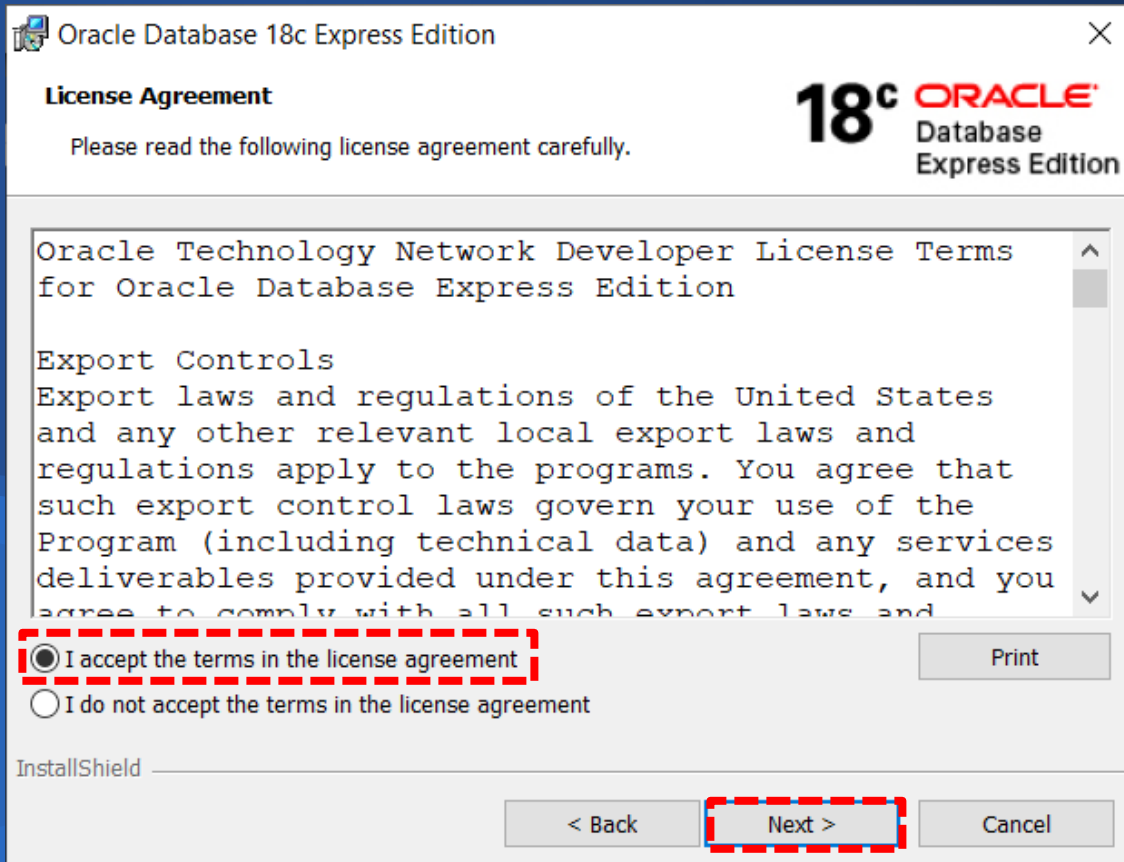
Oracle Database 18c Express Edition

License Agreement

Please read the following license agreement carefully.

18c ORACLE Database Express Edition

Oracle Technology Network Developer License Terms for Oracle Database Express Edition

Export Controls
Export laws and regulations of the United States and any other relevant local export laws and regulations apply to the programs. You agree that such export control laws govern your use of the Program (including technical data) and any services deliverables provided under this agreement, and you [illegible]

I accept the terms in the license agreement

I do not accept the terms in the license agreement

Print

InstallShield

< Back

Next >

Cancel